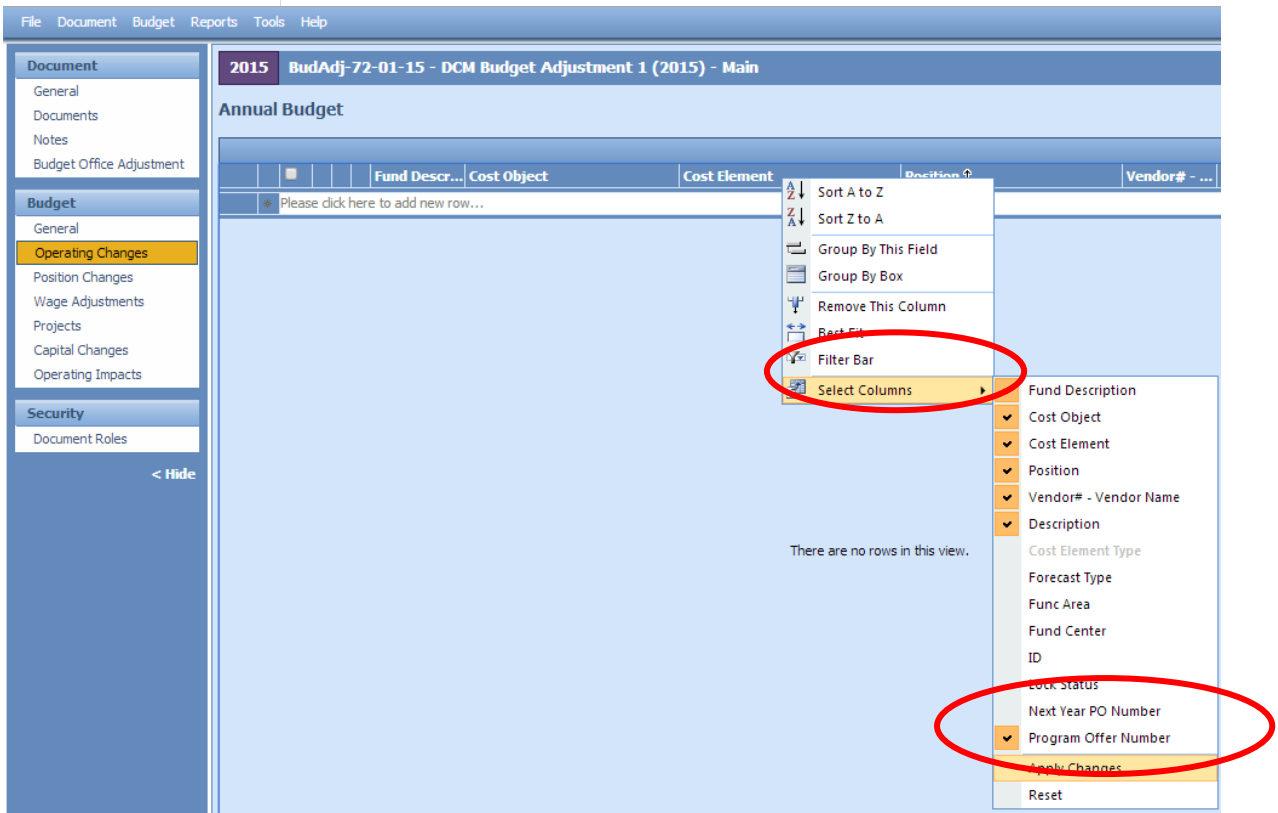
File Document Budget Reports Tools Help

Document
General
Documents
Notes
Budget Office Adjustment

Budget
General
Operating Changes
Position Changes
Wage Adjustments
Projects
Capital Changes
Operating Impacts

Security
Document Roles

< Hide

2015 BudAdj-72-01-15 - DCM Budget Adjustment 1 (2015) - Main

Annual Budget

| | | Fund Descr... | Cost Object | Cost Element | Position | Vendor# - ... |
|---|---|---|---|---|---|---|
| | Please click here to add new row... | | | | | |

Sort A to Z
Sort Z to A
Group By This Field
Group By Box
Remove This Column
Best Fit
Filter Bar
Select Columns

Fund Description
Cost Object
Cost Element
Position
Vendor# - Vendor Name
Description
Cost Element Type
Forecast Type
Func Area
Fund Center
ID
Lock Status
Next Year PO Number
Program Offer Number
Apply Changes
Reset

There are no rows in this view.